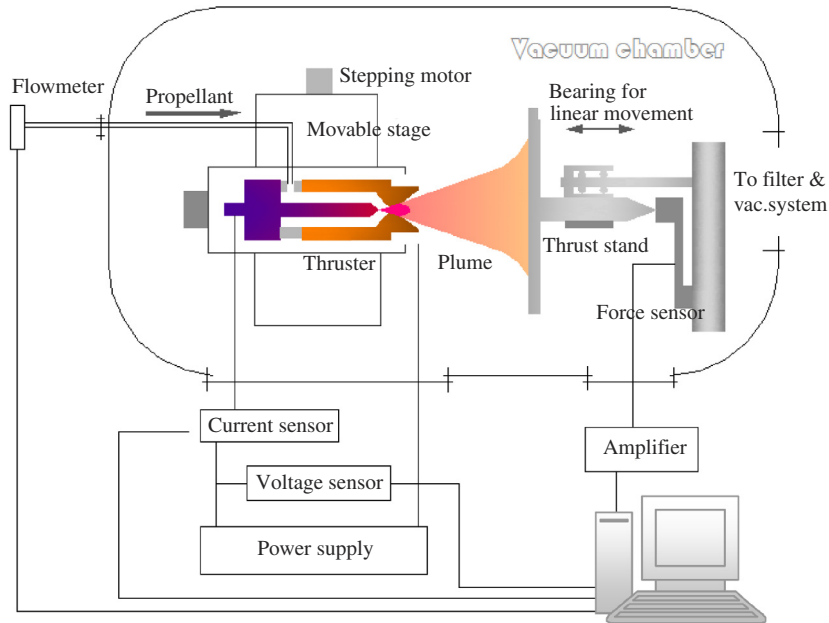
Vacuum chamber
Flowmeter
Propellant
Stepping motor
Movable stage
Bearing for linear movement
To filter & vac.system
Thruster
Plume
Thrust stand
Force sensor
Current sensor
Voltage sensor
Power supply
Amplifier